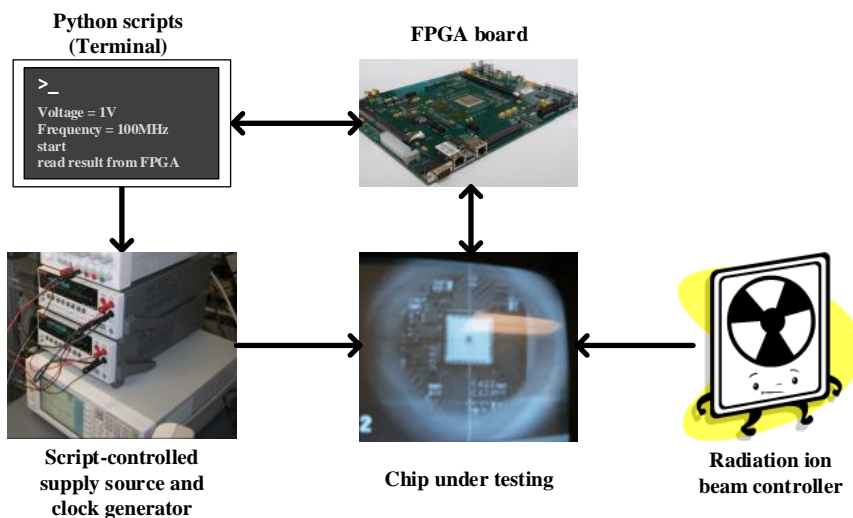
Python scripts
(Terminal)

>_
Voltage = 1V
Frequency = 100MHz
start
read result from FPGA

FPGA board

Script-controlled supply source and clock generator

2

Chip under testing

Radiation ion beam controller